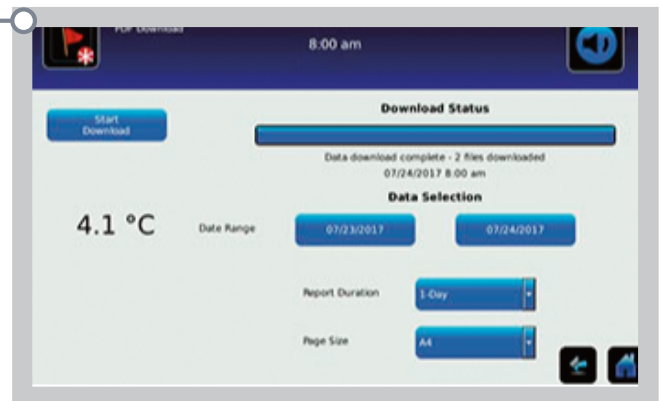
PDF Download

8:00 am

Start Download

Download Status

Data download complete - 2 files downloaded
07/24/2017 8:00 am

Data Selection

4.1 °C

Date Range

07/23/2017

07/24/2017

Report Duration

1-Day

Page Size

A4